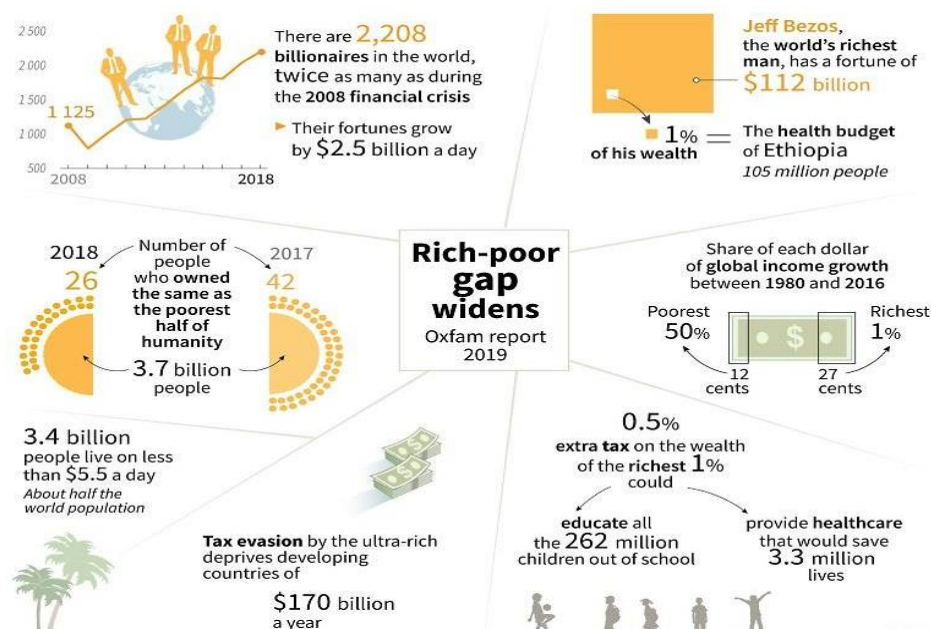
2 500
2 000
1 500
1 000
500
1 125
2008
2018

There are 2,208 billionaires in the world, twice as many as during the 2008 financial crisis

Their fortunes grow by $2.5 billion a day

Jeff Bezos, the world's richest man, has a fortune of $112 billion

1% of his wealth = The health budget of Ethiopia
105 million people

2018
26
Number of people who owned the same as the poorest half of humanity
2017
42
3.7 billion people

Rich-poor gap widens
Oxfam report 2019

Share of each dollar of global income growth between 1980 and 2016

Poorest 50%
12 cents
Richest 1%
27 cents

3.4 billion people live on less than $5.5 a day
About half the world population

0.5% extra tax on the wealth of the richest 1% could

educate all the 262 million children out of school

provide healthcare that would save 3.3 million lives

Tax evasion by the ultra-rich deprives developing countries of

$170 billion a year